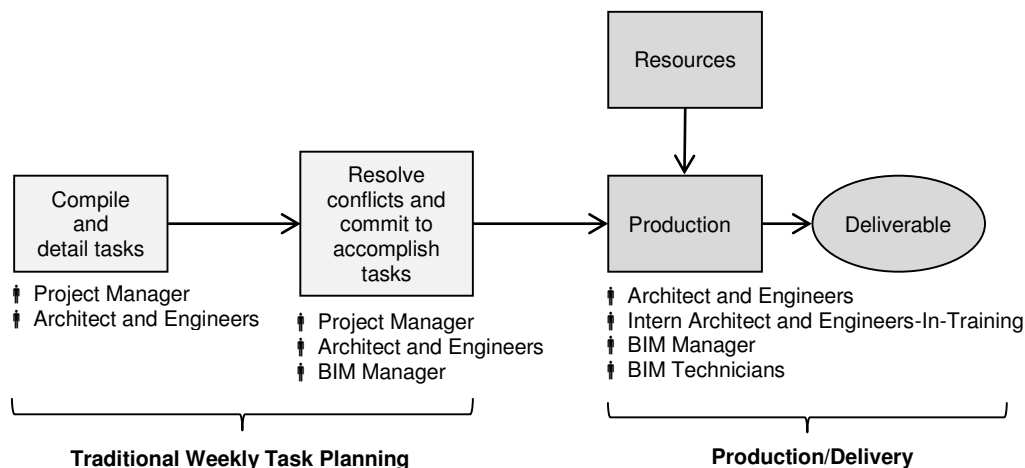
Resources

Compile and detail tasks

Project Manager
Architect and Engineers

Resolve conflicts and commit to accomplish tasks

Project Manager
Architect and Engineers
BIM Manager

Production

Deliverable

Architect and Engineers
Intern Architect and Engineers-In-Training
BIM Manager
BIM Technicians

Traditional Weekly Task Planning

Production/Delivery